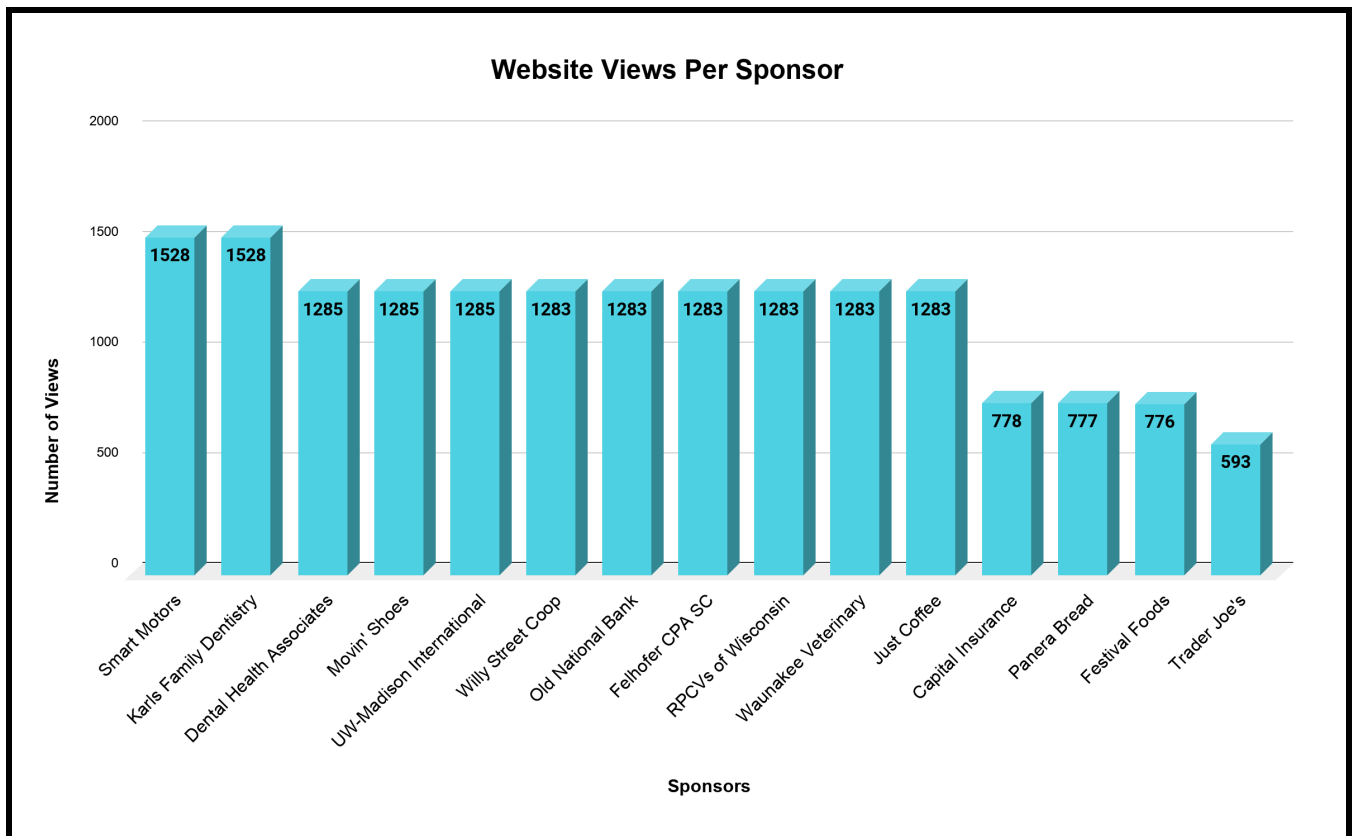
Website Views Per Sponsor

Number of Views

2000
1500
1000
500
0

1528
1528
1285
1285
1285
1283
1283
1283
1283
1283
1283
778
777
776
593

Smart Motors
Karls Family Dentistry
Dental Health Associates
Movin' Shoes
UW-Madison International
Willy Street Coop
Old National Bank
Felhofer CPA SC
RPCVs of Wisconsin
Waunakee Veterinary
Just Coffee
Capital Insurance
Panera Bread
Festival Foods
Trader Joe's

Sponsors